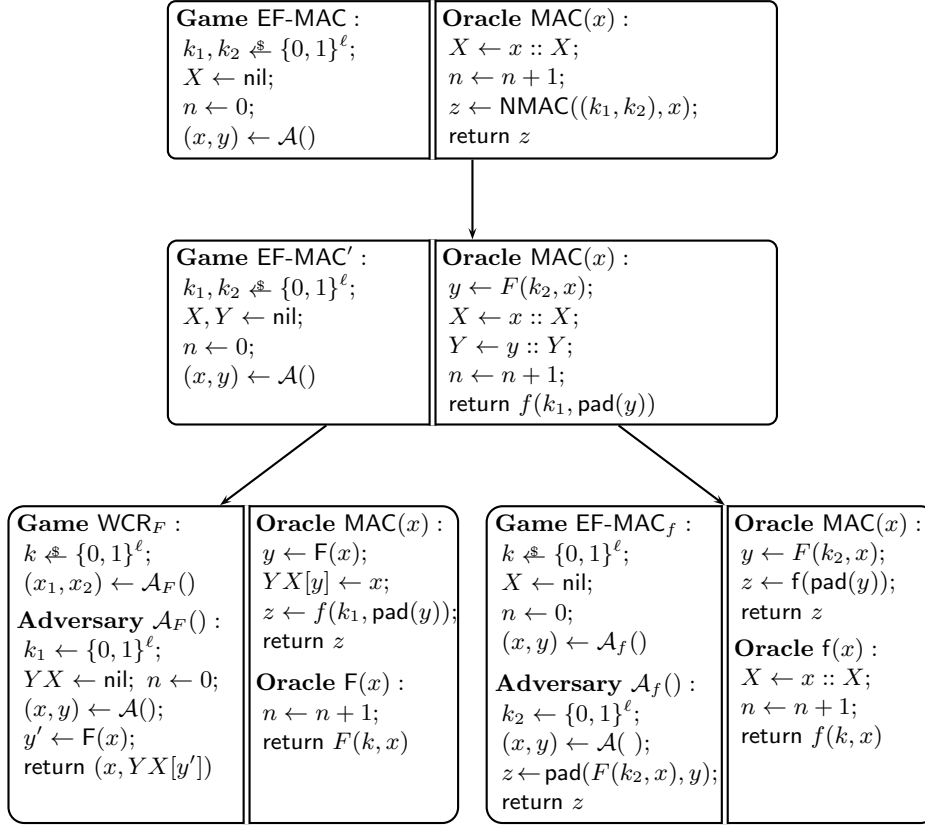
**Game** EF-MAC :
$k_1, k_2 \stackrel{\$}{\leftarrow} \{0,1\}^\ell$;
$X \leftarrow \mathsf{nil}$;
$n \leftarrow 0$;
$(x, y) \leftarrow \mathcal{A}()$

**Oracle** MAC$(x)$ :
$X \leftarrow x :: X$;
$n \leftarrow n + 1$;
$z \leftarrow \mathsf{NMAC}((k_1, k_2), x)$;
return $z$

**Game** EF-MAC$'$ :
$k_1, k_2 \stackrel{\$}{\leftarrow} \{0,1\}^\ell$;
$X, Y \leftarrow \mathsf{nil}$;
$n \leftarrow 0$;
$(x, y) \leftarrow \mathcal{A}()$

**Oracle** MAC$(x)$ :
$y \leftarrow F(k_2, x)$;
$X \leftarrow x :: X$;
$Y \leftarrow y :: Y$;
$n \leftarrow n + 1$;
return $f(k_1, \mathsf{pad}(y))$

**Game** WCR$_F$ :
$k \stackrel{\$}{\leftarrow} \{0,1\}^\ell$;
$(x_1, x_2) \leftarrow \mathcal{A}_F()$
**Adversary** $\mathcal{A}_F()$ :
$k_1 \leftarrow \{0,1\}^\ell$;
$YX \leftarrow \mathsf{nil}$; $n \leftarrow 0$;
$(x, y) \leftarrow \mathcal{A}()$;
$y' \leftarrow \mathsf{F}(x)$;
return $(x, YX[y'])$

**Oracle** MAC$(x)$ :
$y \leftarrow \mathsf{F}(x)$;
$YX[y] \leftarrow x$;
$z \leftarrow f(k_1, \mathsf{pad}(y))$;
return $z$
**Oracle** F$(x)$ :
$n \leftarrow n + 1$;
return $F(k, x)$

**Game** EF-MAC$_f$ :
$k \stackrel{\$}{\leftarrow} \{0,1\}^\ell$;
$X \leftarrow \mathsf{nil}$;
$n \leftarrow 0$;
$(x, y) \leftarrow \mathcal{A}_f()$
**Adversary** $\mathcal{A}_f()$ :
$k_2 \leftarrow \{0,1\}^\ell$;
$(x, y) \leftarrow \mathcal{A}(\ )$;
$z \leftarrow \mathsf{pad}(F(k_2, x), y)$;
return $z$

**Oracle** MAC$(x)$ :
$y \leftarrow F(k_2, x)$;
$z \leftarrow \mathsf{f}(\mathsf{pad}(y))$;
return $z$
**Oracle** f$(x)$ :
$X \leftarrow x :: X$;
$n \leftarrow n + 1$;
return $f(k, x)$